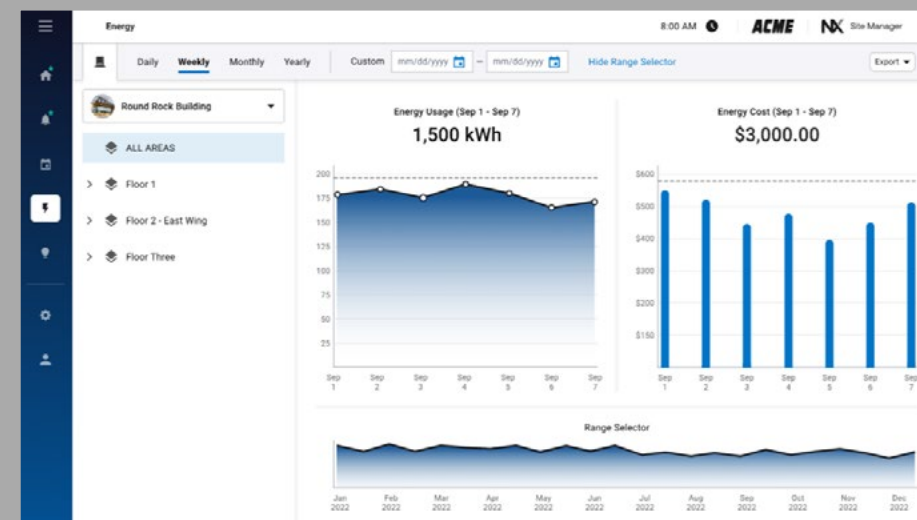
Energy

8:00 AM ACME NX Site Manager

Daily Weekly Monthly Yearly Custom mm/dd/yyyy – mm/dd/yyyy Hide Range Selector Export

Round Rock Building

ALL AREAS

Floor 1

Floor 2 - East Wing

Floor Three

Energy Usage (Sep 1 - Sep 7)

1,500 kWh

200
175
150
125
100
75
50
25

Sep 1 Sep 2 Sep 3 Sep 4 Sep 5 Sep 6 Sep 7

Energy Cost (Sep 1 - Sep 7)

$3,000.00

$600
$500
$400
$300
$200
$150

Sep 1 Sep 2 Sep 3 Sep 4 Sep 5 Sep 6 Sep 7

Range Selector

Jan 2022 Feb 2022 Mar 2022 Apr 2022 May 2022 Jun 2022 Jul 2022 Aug 2022 Sep 2022 Oct 2022 Nov 2022 Dec 2022